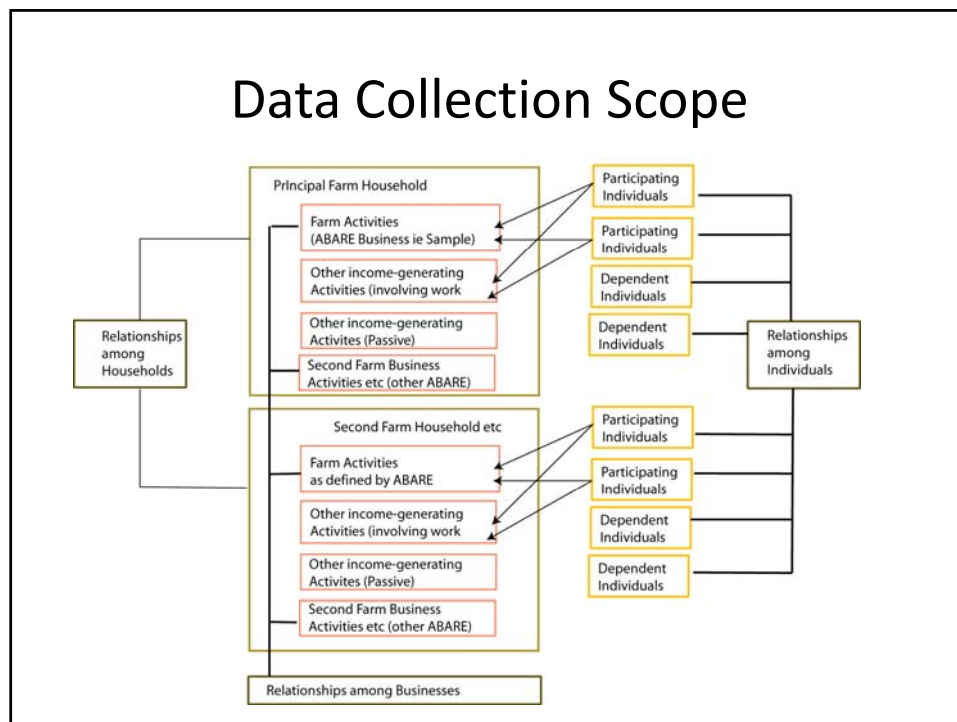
Data Collection Scope

PrIncipal Farm Household

Farm Activities (ABARE Business ie Sample)

Other income-generating Activities (involving work

Other income-generating Activites (Passive)

Second Farm Business Activities etc (other ABARE)

Participating Individuals

Participating Individuals

Dependent Individuals

Dependent Individuals

Relationships among Households

Relationships among Individuals

Second Farm Household etc

Farm Activities as defined by ABARE

Other income-generating Activities (involving work

Other income-generating Activites (Passive)

Second Farm Business Activities etc (other ABARE)

Participating Individuals

Participating Individuals

Dependent Individuals

Dependent Individuals

Relationships among Businesses